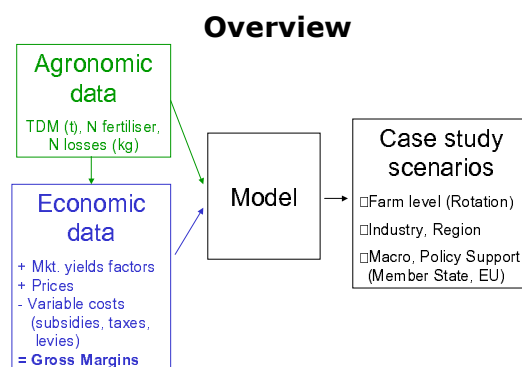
Overview

Agronomic data

TDM (t), N fertiliser, N losses (kg)

Economic data

+ Mkt. yields factors
+ Prices
- Variable costs (subsidies, taxes, levies)
= Gross Margins

Model

Case study scenarios

□Farm level (Rotation)

□Industry, Region

□Macro, Policy Support (Member State, EU)